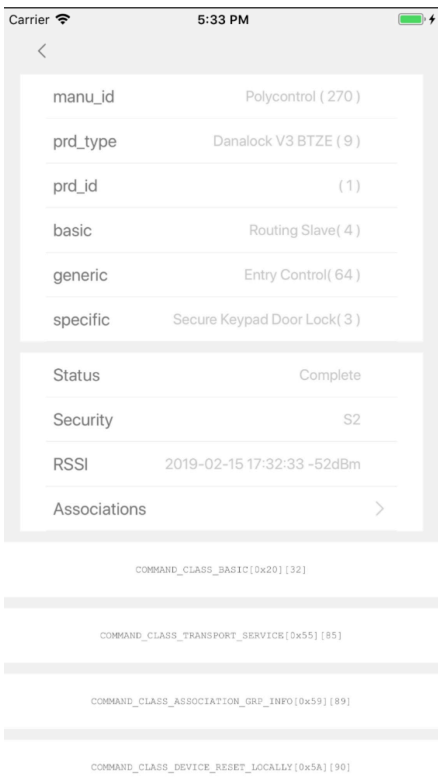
Carrier 5:33 PM

<

manu_id Polycontrol ( 270 )

prd_type Danalock V3 BTZE ( 9 )

prd_id ( 1 )

basic Routing Slave( 4 )

generic Entry Control( 64 )

specific Secure Keypad Door Lock( 3 )

Status Complete

Security S2

RSSI 2019-02-15 17:32:33 -52dBm

Associations >

COMMAND_CLASS_BASIC[0x20][32]

COMMAND_CLASS_TRANSPORT_SERVICE[0x55][85]

COMMAND_CLASS_ASSOCIATION_GRP_INFO[0x59][89]

COMMAND_CLASS_DEVICE_RESET_LOCALLY[0x5A][90]